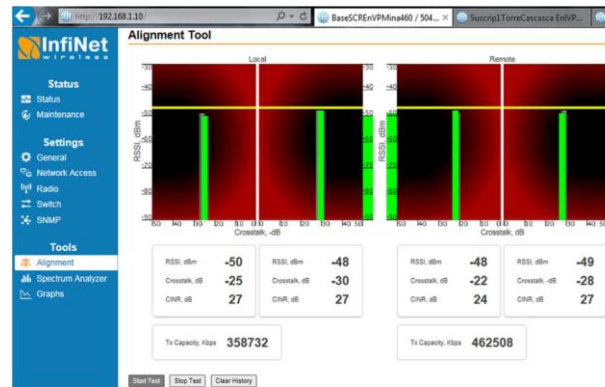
http://192.168.1.10/

BaseSCREnVPMina460 / 504...

Suscrip1TorreCascasca EnVP...

InfiNet wireless

Status

Status

Maintenance

Settings

General

Network Access

Radio

Switch

SNMP

Tools

Alignment

Spectrum Analyzer

Graphs

Alignment Tool

Local

Remote

-30

-40

-50

-60

-70

-80

-90

RSSI, dBm

Crosstalk, dB

| RSSI, dBm | -50 |
|---|---|
| Crosstalk, dB | -25 |
| CINR, dB | 27 |

| RSSI, dBm | -48 |
|---|---|
| Crosstalk, dB | -30 |
| CINR, dB | 27 |

| RSSI, dBm | -48 |
|---|---|
| Crosstalk, dB | -22 |
| CINR, dB | 24 |

| RSSI, dBm | -49 |
|---|---|
| Crosstalk, dB | -28 |
| CINR, dB | 27 |

Tx Capacity, Kbps 358732

Tx Capacity, Kbps 462508

Start Test

Stop Test

Clear History